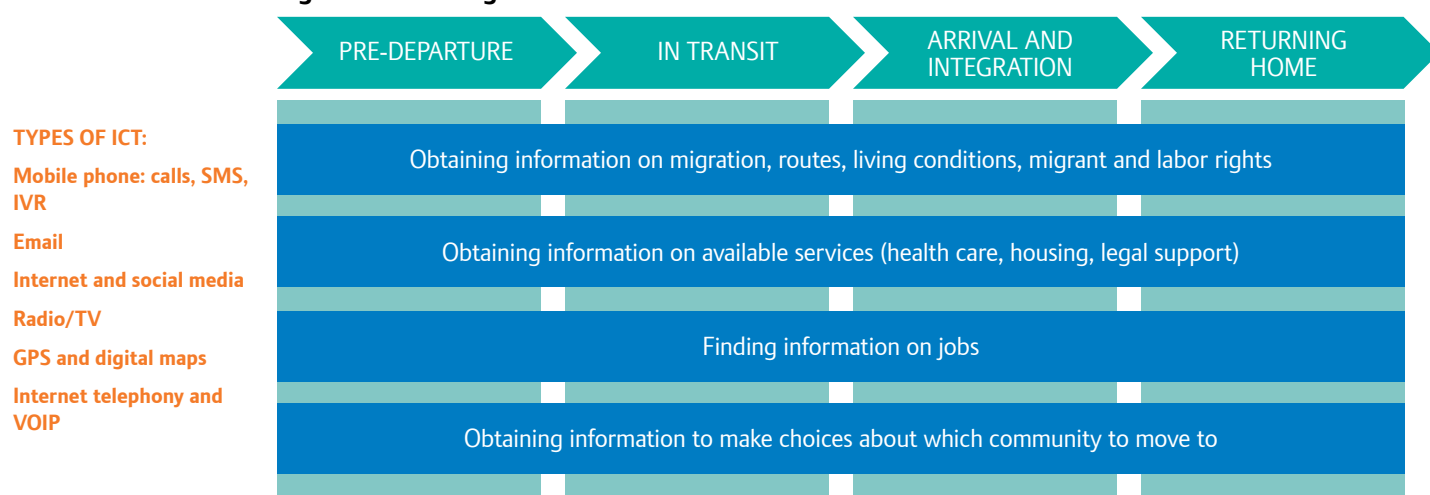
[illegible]

PRE-DEPARTURE

IN TRANSIT

ARRIVAL AND INTEGRATION

RETURNING HOME

TYPES OF ICT:

Mobile phone: calls, SMS, IVR

Email

Internet and social media

Radio/TV

GPS and digital maps

Internet telephony and VOIP

Obtaining information on migration, routes, living conditions, migrant and labor rights

Obtaining information on available services (health care, housing, legal support)

Finding information on jobs

Obtaining information to make choices about which community to move to